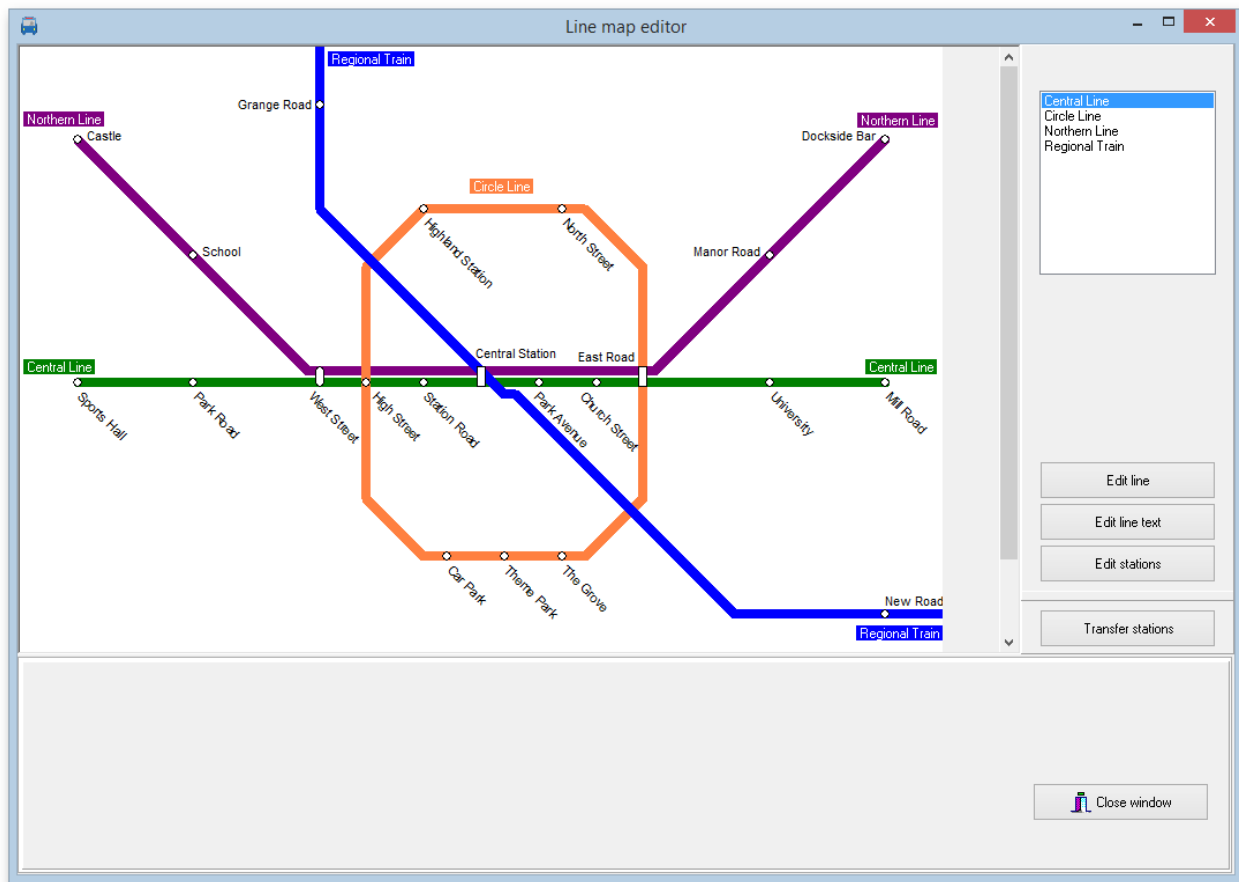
Line map editor

Regional Train
Grange Road
Northern Line
Castle
Northern Line
Dockside Bar
Circle Line
Highland Station
North Street
School
Manor Road
Central Station
East Road
Central Line
Central Line
Sports Hall
Park Road
West Street
High Street
Station Road
Park Avenue
Church Street
University
Mill Road
Car Park
Theme Park
The Grove
New Road
Regional Train

Central Line
Circle Line
Northern Line
Regional Train

Edit line
Edit line text
Edit stations
Transfer stations
Close window